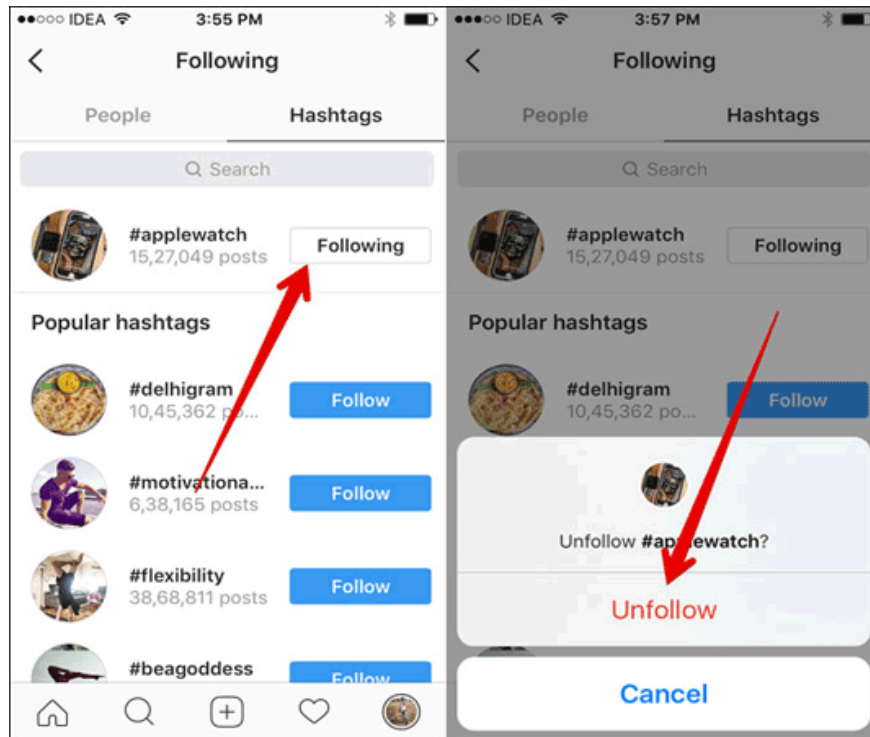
●●○○○ IDEA 3:55 PM

Following

People Hashtags

Search

#applewatch
15,27,049 posts
Following

Popular hashtags

#delhigram
10,45,362 pos...
Follow

#motivationa...
6,38,165 posts
Follow

#flexibility
38,68,811 posts
Follow

#beagoddess
Follow

●●○○○ IDEA 3:57 PM

Following

People Hashtags

Search

#applewatch
15,27,049 posts
Following

Popular hashtags

#delhigram
10,45,362 po...
Follow

Unfollow #ap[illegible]ewatch?

Unfollow

Cancel